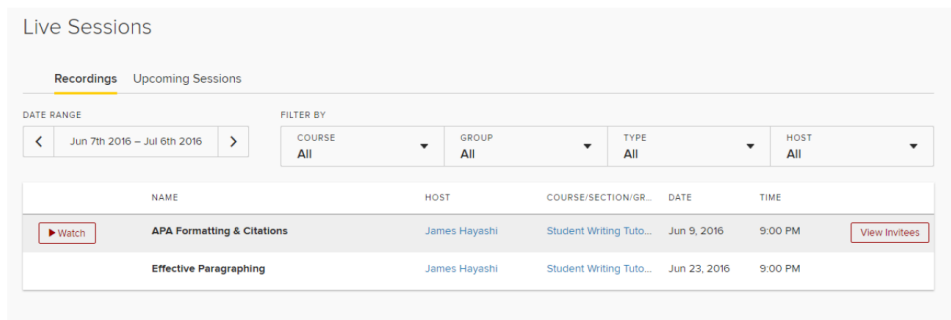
Live Sessions

Recordings Upcoming Sessions

DATE RANGE

< Jun 7th 2016 – Jul 6th 2016 >

FILTER BY

| COURSE | GROUP | TYPE | HOST |
|---|---|---|---|
| All | All | All | All |

| | NAME | HOST | COURSE/SECTION/GR... | DATE | TIME | |
|---|---|---|---|---|---|---|
| ▶ Watch | APA Formatting & Citations | James Hayashi | Student Writing Tuto... | Jun 9, 2016 | 9:00 PM | View Invitees |
| | Effective Paragraphing | James Hayashi | Student Writing Tuto... | Jun 23, 2016 | 9:00 PM | |